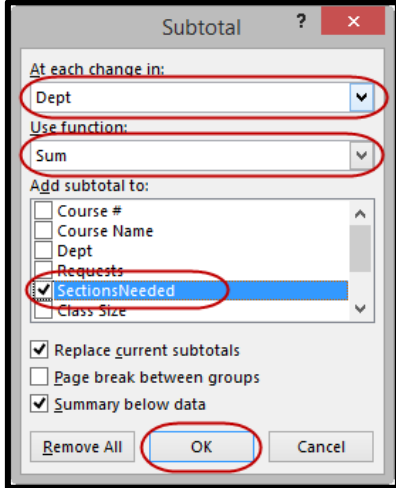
Subtotal
?
✕
At each change in:
Dept
Use function:
Sum
Add subtotal to:
Course #
Course Name
Dept
Requests
SectionsNeeded
Class Size
Replace current subtotals
Page break between groups
Summary below data
Remove All
OK
Cancel